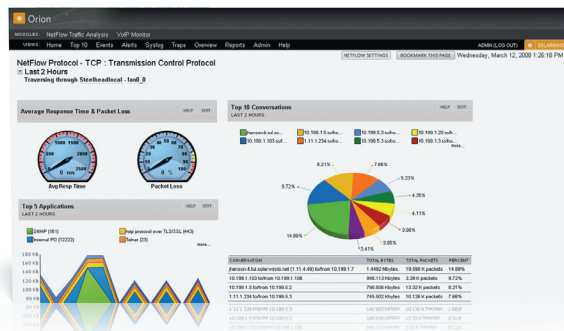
Orion

MODULES: NetFlow Traffic Analysis VoIP Monitor

VIEWS: Home Top 10 Events Alerts Syslog Traps Overview Reports Admin Help

ADMIN (LOG OUT) SOLARWINDS

NetFlow Protocol - TCP : Transmission Control Protocol

NETFLOW SETTINGS BOOKMARK THIS PAGE Wednesday, March 12, 2008 1:26:10 PM

Last 2 Hours

Traversing through Steelheadlocal - lan0_0

Average Response Time & Packet Loss HELP EDIT

Avg Resp Time

Packet Loss

Top 5 Applications HELP EDIT

LAST 2 HOURS

DHCP (161)

Internal PD (12222)

http protocol over TLS/SSL (443)

Telnet (23)

more...

100 Kb

Top 10 Conversations HELP EDIT

LAST 2 HOURS

jhenson-ltd.sol...

10.199.1.103 suf...

10.199.1.5 suflo...

1.11.1.234 suflo...

10.199.5.3 suflo...

10.199.1.5 suflo...

10.199.1.20 suflo...

10.199.1.3 suflo...

more...

8.21%

7.66%

9.72%

5.23%

4.35%

4.11%

14.89%

3.85%

3.41%

| CONVERSATION | TOTAL BYTES | TOTAL PACKETS | PERCENT |
|---|---|---|---|
| jhenson-lt.lui.solarwinds.net (1.11.4.49) to/from 10.199.1.7 | 1.4492 Mbytes | 19,590 K packets | 14.89% |
| 10.199.1.103 to/from 10.199.1.106 | 946.113 Kbytes | 9.39 K packets | 9.72% |
| 10.199.1.5 to/from 10.199.5.2 | 799.306 Kbytes | 13.32 K packets | 8.21% |
| 1.11.1.234 to/from 10.199.5.3 | 745.932 Kbytes | 10.136 K packets | 7.66% |